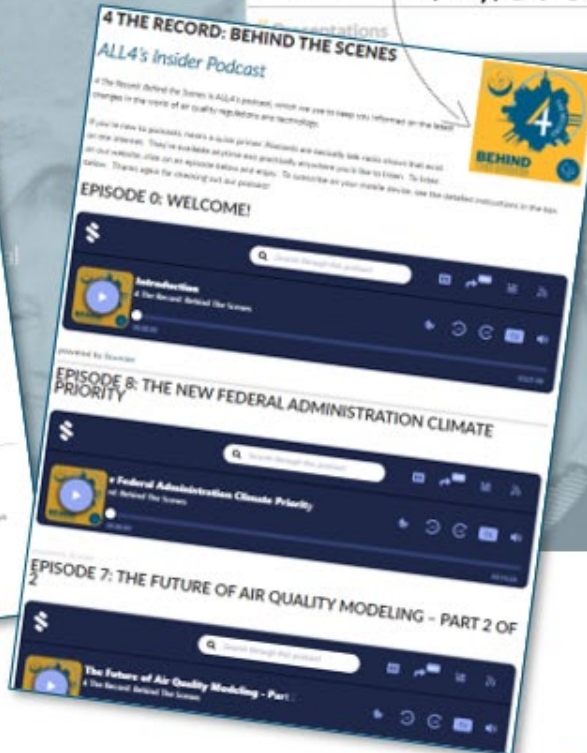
4 THE RECORD: BEHIND THE SCENES

ALL4's Insider Podcast

4 The Record: Behind the Scenes is ALL4's podcast, which we use to keep you informed on the latest changes in the world of air quality regulations and technology.

If you're new to podcasts here's a quick primer: Podcasts are basically talk radio shows that exist on the internet. They're available anytime and practically anywhere you'd like to listen. To listen on our website, click on an episode below and enjoy. To subscribe on your mobile device, see the detailed instructions in the box below. Thanks again for checking out our podcast!

BEHIND

EPISODE 0: WELCOME!

Search through the podcast

Introduction

4 The Record: Behind The Scenes

powered by Sounder

EPISODE 8: THE NEW FEDERAL ADMINISTRATION CLIMATE PRIORITY

Search through the podcast

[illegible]e Federal Administration Climate Priority

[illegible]rd: Behind The Scenes

EPISODE 7: THE FUTURE OF AIR QUALITY MODELING – PART 2 OF 2

Search through the podcast

The Future of Air Quality Modeling - Part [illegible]

4 The Record: Behind The Scenes